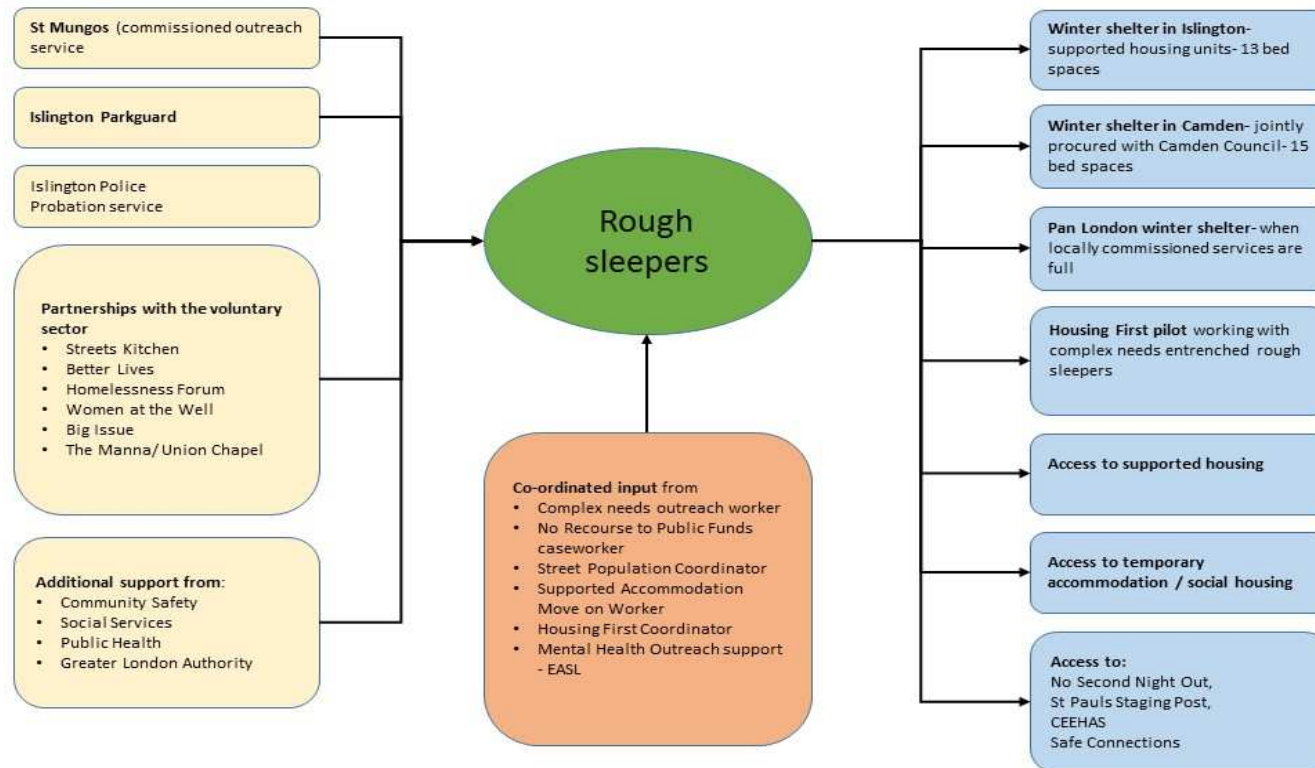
St Mungos (commissioned outreach service

Islington Parkguard

Islington Police
Probation service

Partnerships with the voluntary sector
- Streets Kitchen
- Better Lives
- Homelessness Forum
- Women at the Well
- Big Issue
- The Manna/ Union Chapel

Additional support from:
- Community Safety
- Social Services
- Public Health
- Greater London Authority

Rough sleepers

Co-ordinated input from
- Complex needs outreach worker
- No Recourse to Public Funds caseworker
- Street Population Coordinator
- Supported Accommodation Move on Worker
- Housing First Coordinator
- Mental Health Outreach support - EASL

Winter shelter in Islington- supported housing units- 13 bed spaces

Winter shelter in Camden- jointly procured with Camden Council- 15 bed spaces

Pan London winter shelter- when locally commissioned services are full

Housing First pilot working with complex needs entrenched rough sleepers

Access to supported housing

Access to temporary accommodation / social housing

Access to:
No Second Night Out,
St Pauls Staging Post,
CEEHAS
Safe Connections